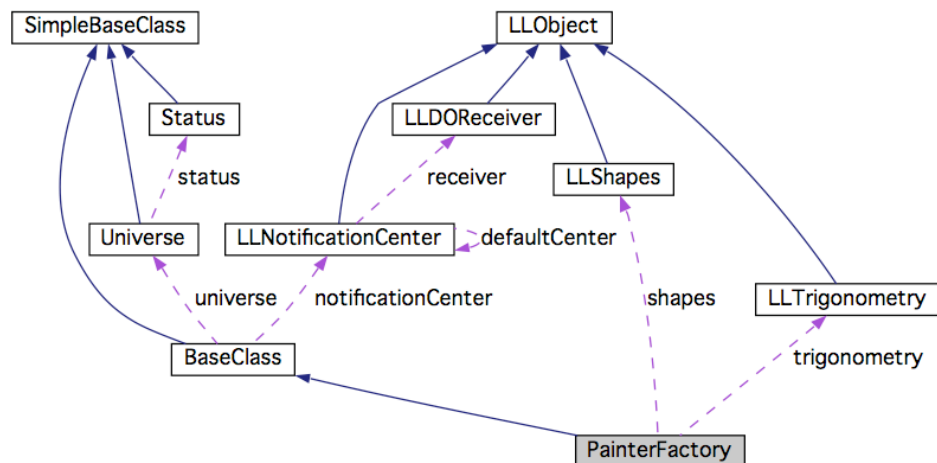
SimpleBaseClass

LLObject

Status

LLDOReceiver

status

receiver

LLShapes

Universe

LLNotificationCenter

defaultCenter

universe

notificationCenter

shapes

LLTrigonometry

BaseClass

trigonometry

PainterFactory